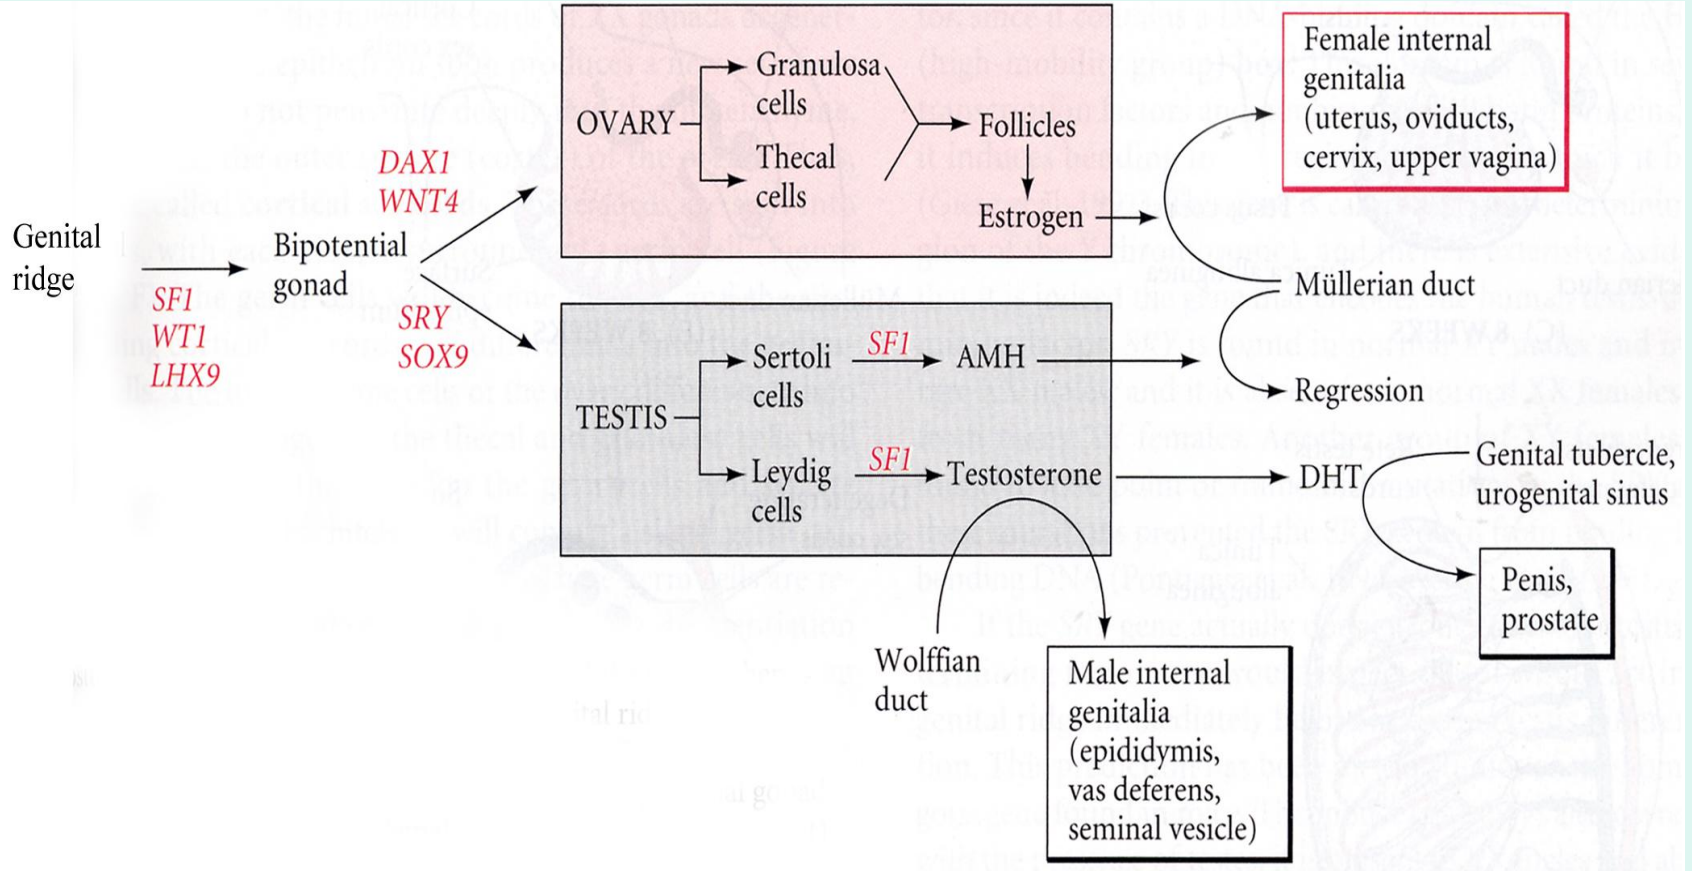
Genital ridge

SF1
WT1
LHX9

Bipotential gonad

DAX1
WNT4

SRY
SOX9

OVARY

Granulosa cells

Thecal cells

Follicles

Estrogen

Female internal genitalia (uterus, oviducts, cervix, upper vagina)

Müllerian duct

Regression

TESTIS

Sertoli cells

SF1

AMH

Leydig cells

SF1

Testosterone

DHT

Genital tubercle, urogenital sinus

Penis, prostate

Wolffian duct

Male internal genitalia (epididymis, vas deferens, seminal vesicle)